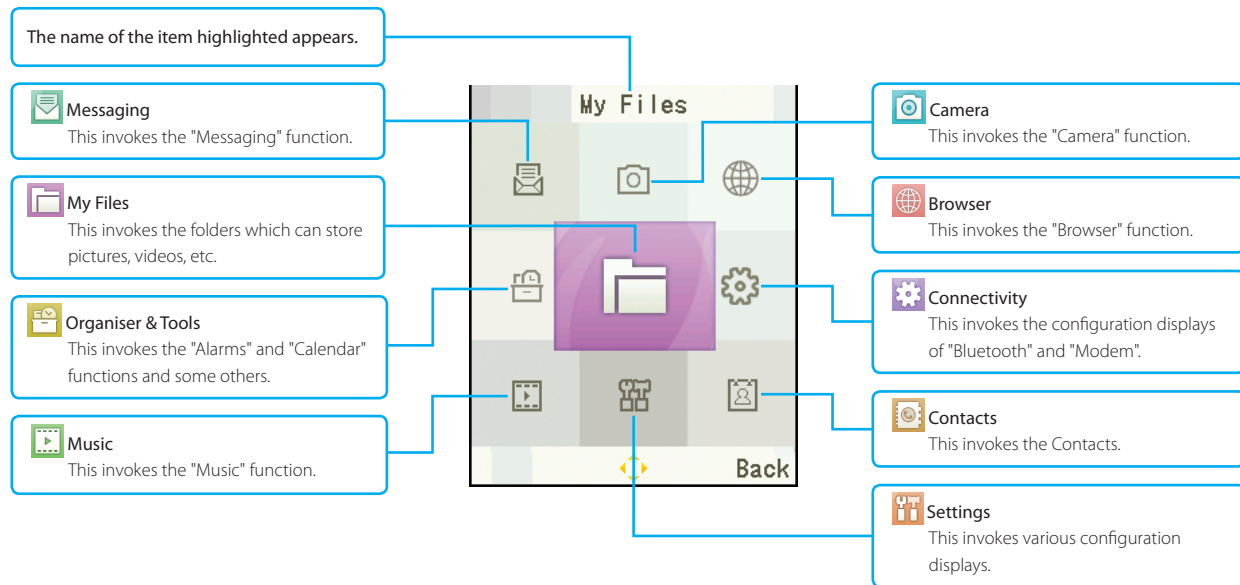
The name of the item highlighted appears.

Messaging
This invokes the "Messaging" function.

My Files
This invokes the folders which can store pictures, videos, etc.

Organiser & Tools
This invokes the "Alarms" and "Calendar" functions and some others.

Music
This invokes the "Music" function.

My Files

Back

Camera
This invokes the "Camera" function.

Browser
This invokes the "Browser" function.

Connectivity
This invokes the configuration displays of "Bluetooth" and "Modem".

Contacts
This invokes the Contacts.

Settings
This invokes various configuration displays.